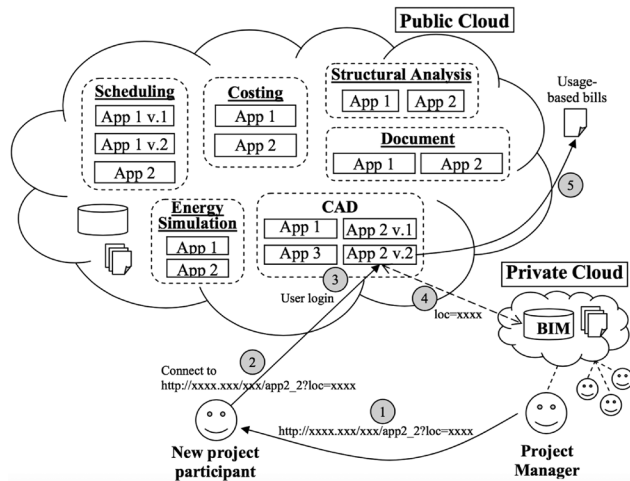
Public Cloud

Scheduling
App 1 v.1
App 1 v.2
App 2

Costing
App 1
App 2

Structural Analysis
App 1
App 2

Usage-based bills

Document
App 1
App 2

5

Energy Simulation
App 1
App 2

CAD
App 1
App 2 v.1
App 3
App 2 v.2

3
User login

4
loc=xxxx

Private Cloud

BIM

2
Connect to
http://xxxx.xxx/xxx/app2_2?loc=xxxx

1
http://xxxx.xxx/xxx/app2_2?loc=xxxx

New project participant

Project Manager